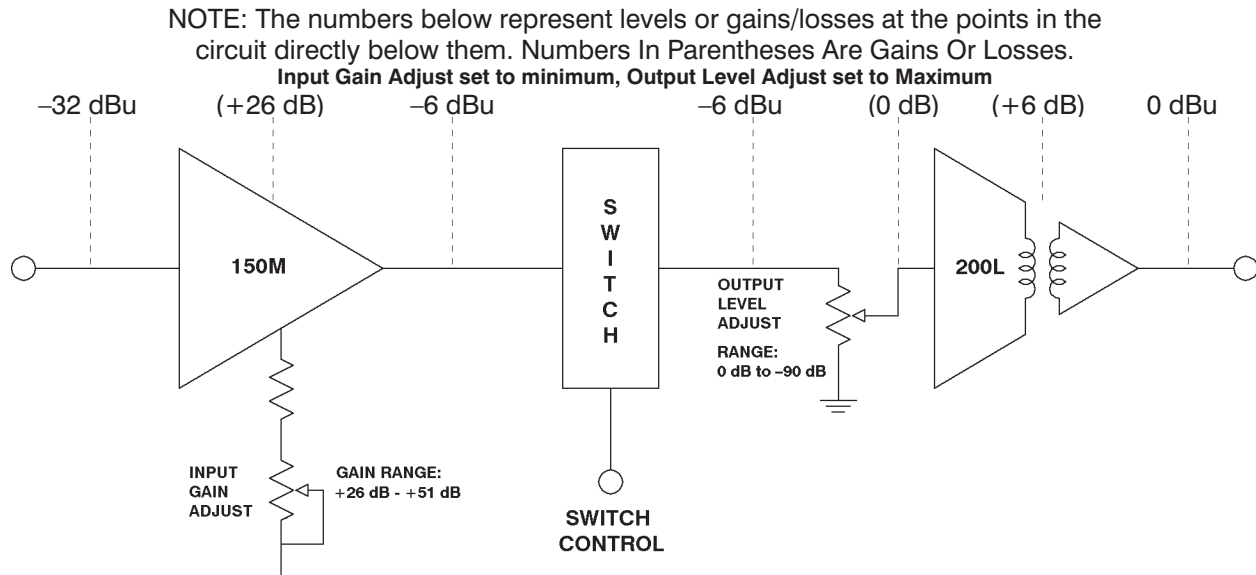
NOTE: The numbers below represent levels or gains/losses at the points in the circuit directly below them. Numbers In Parentheses Are Gains Or Losses.

Input Gain Adjust set to minimum, Output Level Adjust set to Maximum

–32 dBu (+26 dB) –6 dBu –6 dBu (0 dB) (+6 dB) 0 dBu

150M

S W I T C H

OUTPUT LEVEL ADJUST

RANGE: 0 dB to –90 dB

200L

INPUT GAIN ADJUST

GAIN RANGE: +26 dB - +51 dB

SWITCH CONTROL